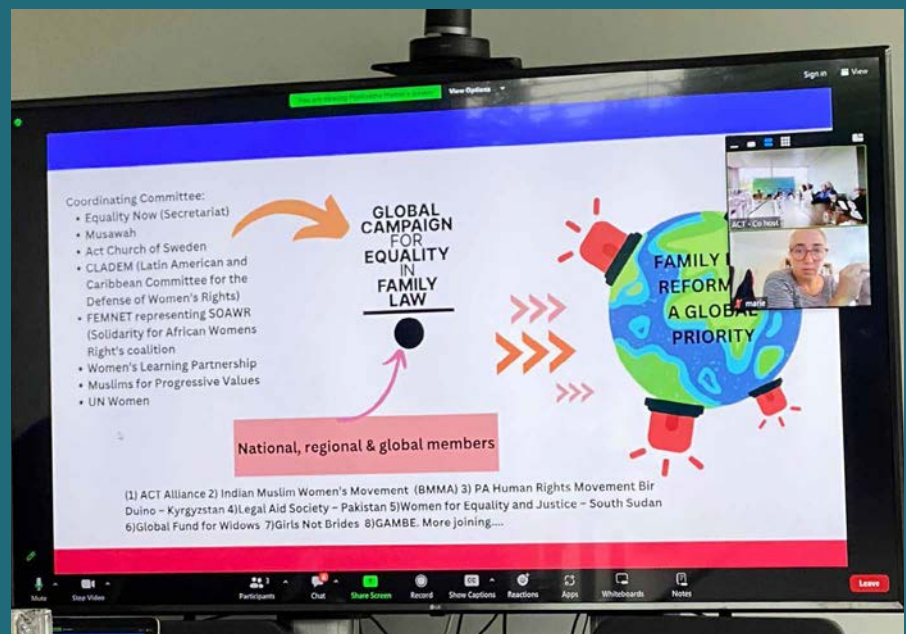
You are viewing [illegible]'s screen   View Options

Sign in   View

Coordinating Committee:
• Equality Now (Secretariat)
• Musawah
• Act Church of Sweden
• CLADEM (Latin American and Caribbean Committee for the Defense of Women's Rights)
• FEMNET representing SOAWR (Solidarity for African Womens Right's coalition
• Women's Learning Partnership
• Muslims for Progressive Values
• UN Women

GLOBAL CAMPAIGN FOR EQUALITY IN FAMILY LAW

National, regional & global members

FAMILY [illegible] REFORM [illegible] A GLOBA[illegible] PRIORITY

(1) ACT Alliance 2) Indian Muslim Women's Movement (BMMA) 3) PA Human Rights Movement Bir Duino – Kyrgyzstan 4)Legal Aid Society – Pakistan 5)Women for Equality and Justice – South Sudan 6)Global Fund for Widows 7)Girls Not Brides 8)GAMBE. More joining....

ACT - Co host

marie

Mute   Stop Video   Participants   Chat   Share Screen   Record   Show Captions   Reactions   Apps   Whiteboards   Notes   Leave

LG